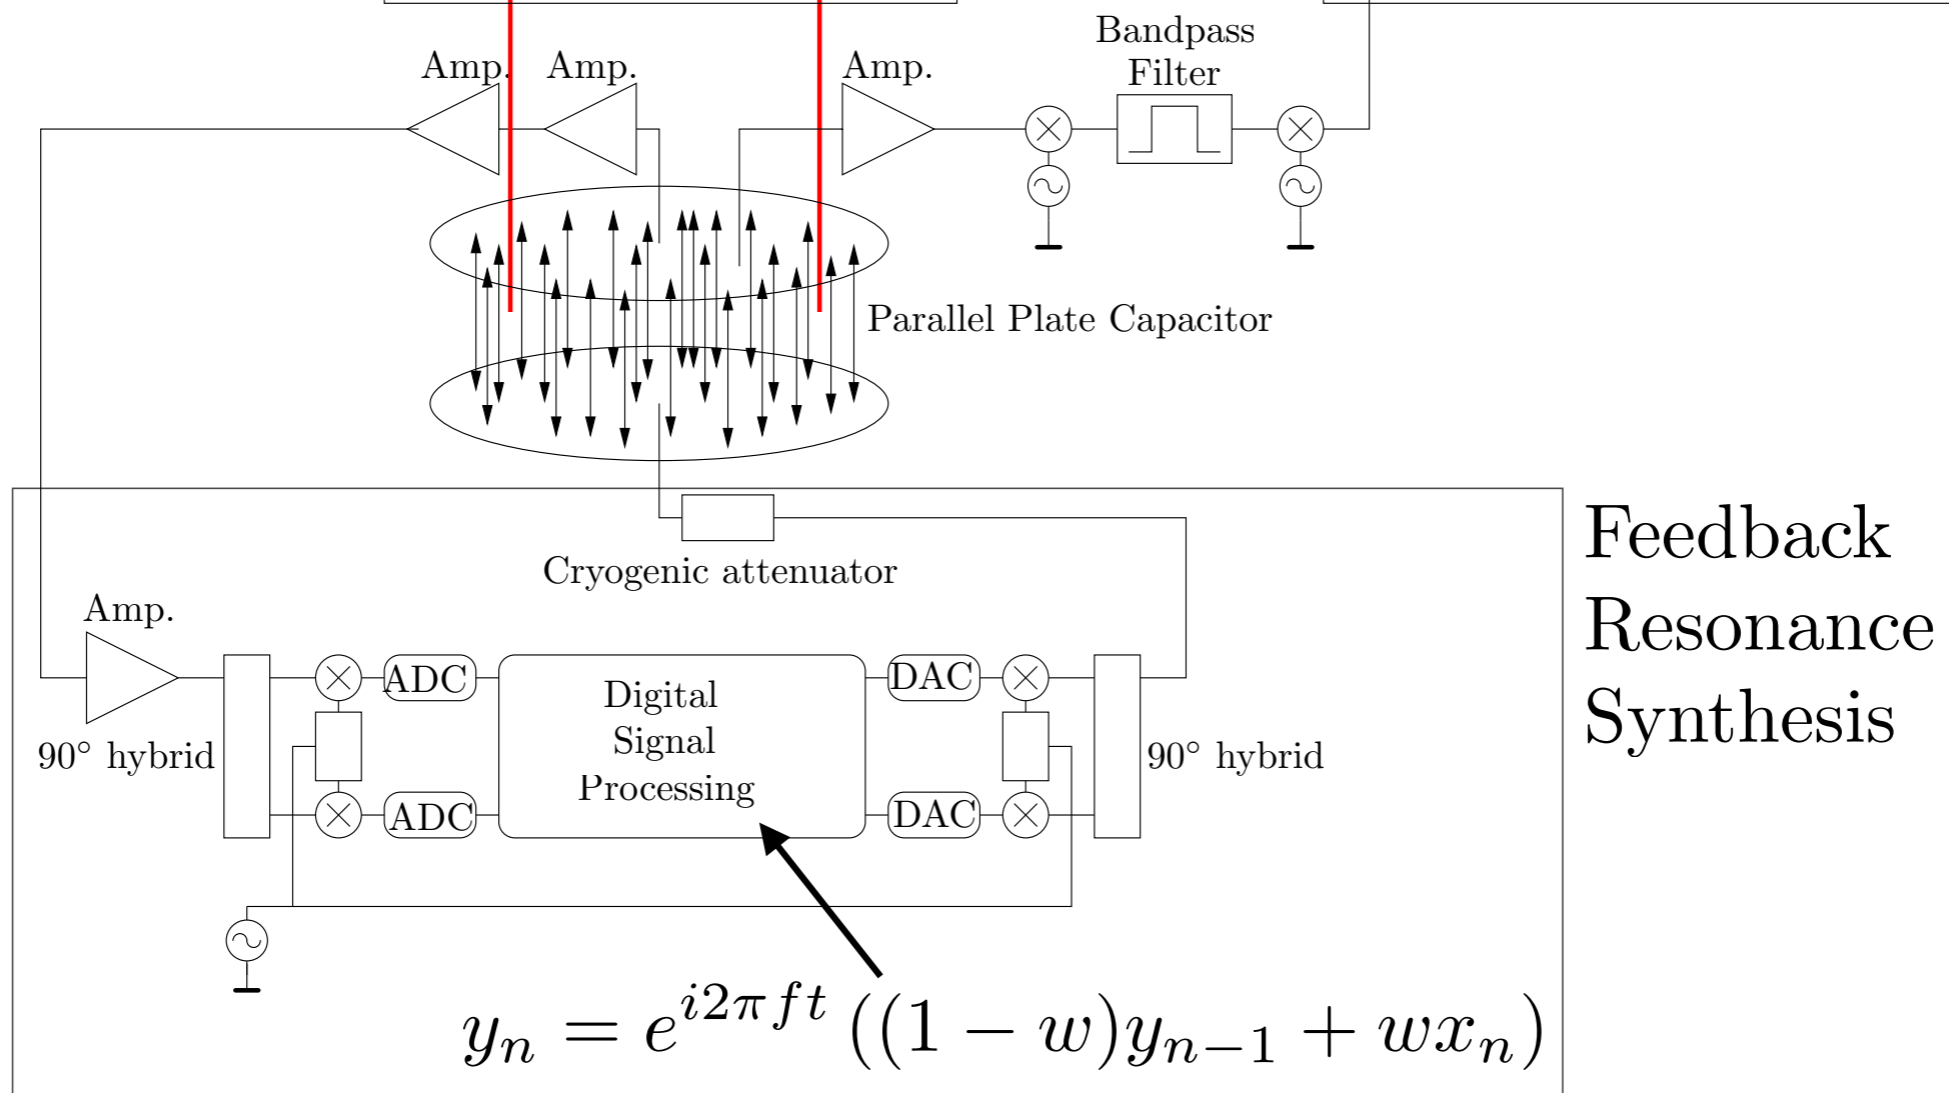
Amp.

Amp.

Amp.

Bandpass Filter

Parallel Plate Capacitor

Cryogenic attenuator

Feedback Resonance Synthesis

Amp.

90° hybrid

ADC

ADC

Digital Signal Processing

DAC

DAC

90° hybrid

$y_n = e^{i2\pi ft}\left((1-w)y_{n-1} + wx_n\right)$